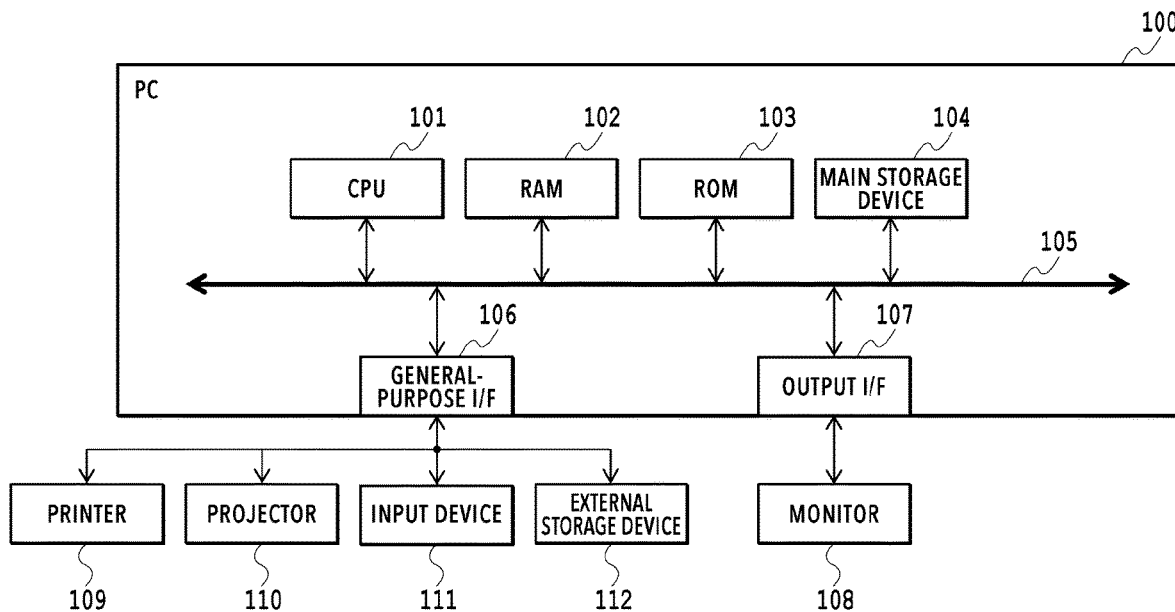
100

PC

101

CPU

102

RAM

103

ROM

104

MAIN STORAGE DEVICE

105

106

107

GENERAL-PURPOSE I/F

OUTPUT I/F

PRINTER

PROJECTOR

INPUT DEVICE

EXTERNAL STORAGE DEVICE

MONITOR

109

110

111

112

108